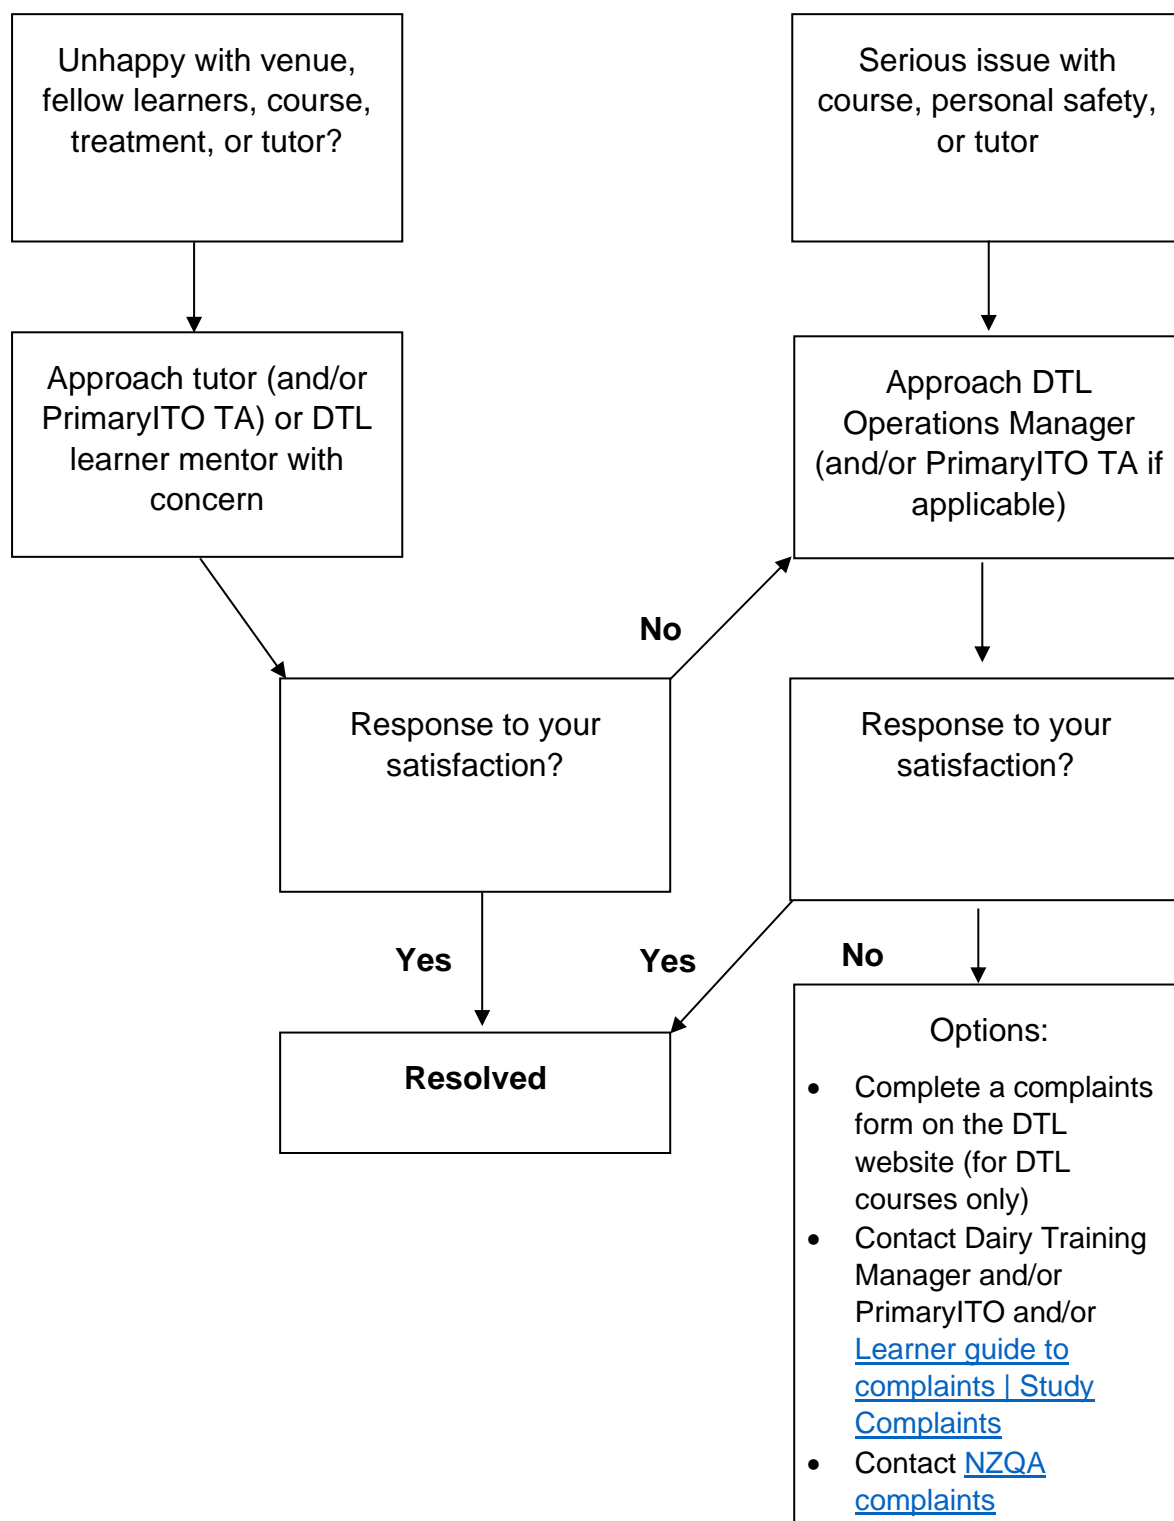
Unhappy with venue, fellow learners, course, treatment, or tutor?

Serious issue with course, personal safety, or tutor

Approach tutor (and/or PrimaryITO TA) or DTL learner mentor with concern

Approach DTL Operations Manager (and/or PrimaryITO TA if applicable)

No

Response to your satisfaction?

Response to your satisfaction?

Yes

Yes

No

Resolved

Options:

- Complete a complaints form on the DTL website (for DTL courses only)
- Contact Dairy Training Manager and/or PrimaryITO and/or Learner guide to complaints | Study Complaints
- Contact NZQA complaints